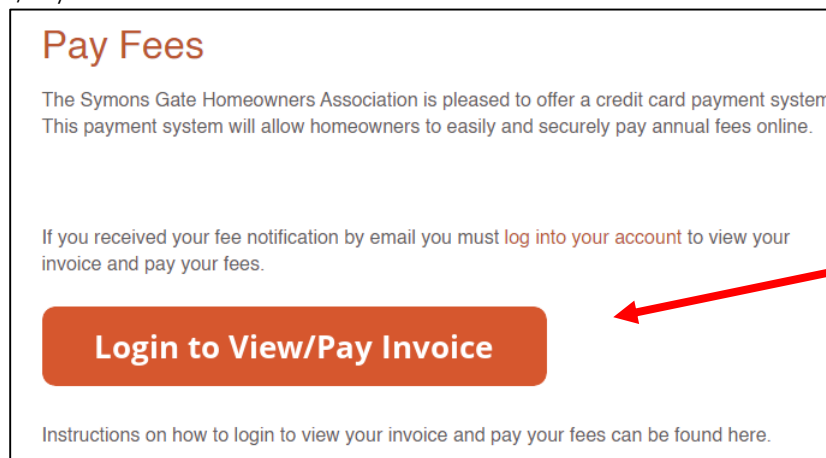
Pay Fees

The Symons Gate Homeowners Association is pleased to offer a credit card payment system This payment system will allow homeowners to easily and securely pay annual fees online.

If you received your fee notification by email you must log into your account to view your invoice and pay your fees.

Login to View/Pay Invoice

Instructions on how to login to view your invoice and pay your fees can be found here.